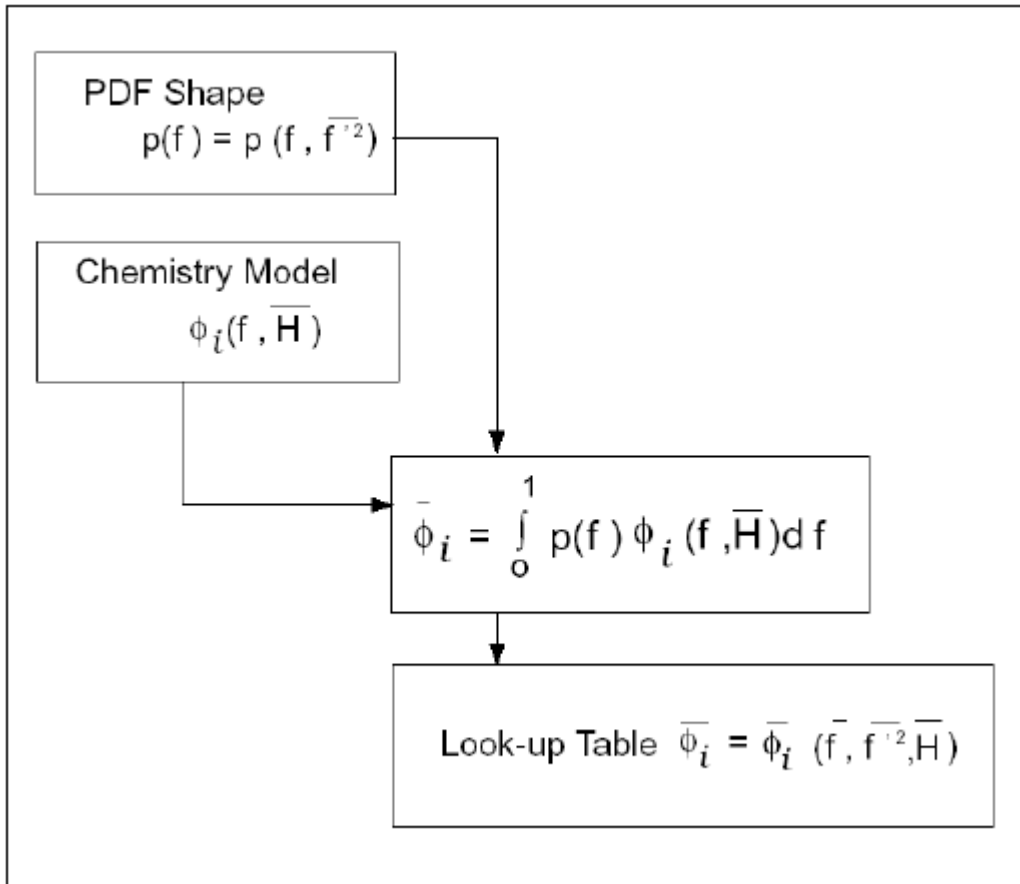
PDF Shape
$p(f) = p(f, \overline{f'^2})$

Chemistry Model
$\phi_i(f, \overline{H})$

$\bar{\phi}_i = \int_0^1 p(f)\, \phi_i(f, \overline{H})\, df$

Look-up Table $\overline{\phi_i} = \overline{\phi_i}(\bar{f}, \overline{f'^2}, \overline{H})$